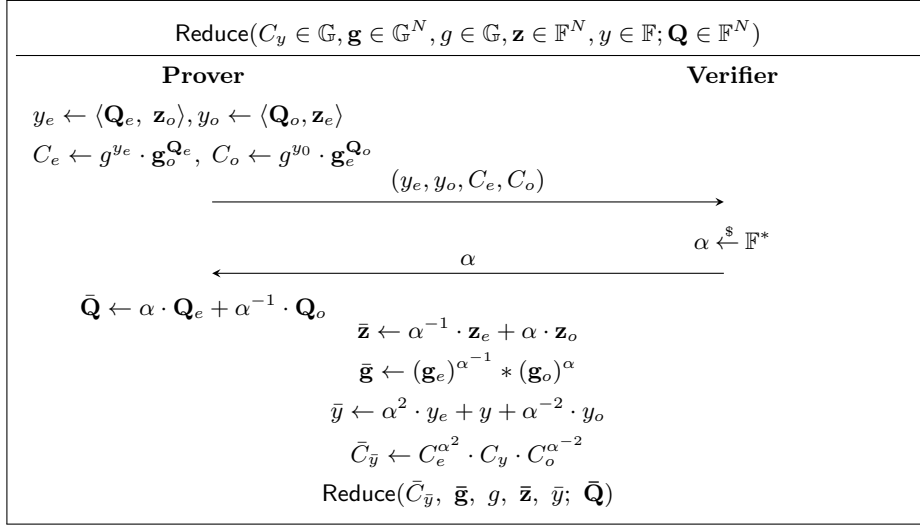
$\mathsf{Reduce}(C_y \in \mathbb{G}, \mathbf{g} \in \mathbb{G}^N, g \in \mathbb{G}, \mathbf{z} \in \mathbb{F}^N, y \in \mathbb{F}; \mathbf{Q} \in \mathbb{F}^N)$

**Prover** **Verifier**

$y_e \leftarrow \langle \mathbf{Q}_e,\ \mathbf{z}_o \rangle, y_o \leftarrow \langle \mathbf{Q}_o, \mathbf{z}_e \rangle$

$C_e \leftarrow g^{y_e} \cdot \mathbf{g}_o^{\mathbf{Q}_e},\ C_o \leftarrow g^{y_0} \cdot \mathbf{g}_e^{\mathbf{Q}_o}$

$(y_e, y_o, C_e, C_o)$

$\alpha \xleftarrow{\$} \mathbb{F}^*$

$\alpha$

$\bar{\mathbf{Q}} \leftarrow \alpha \cdot \mathbf{Q}_e + \alpha^{-1} \cdot \mathbf{Q}_o$

$\bar{\mathbf{z}} \leftarrow \alpha^{-1} \cdot \mathbf{z}_e + \alpha \cdot \mathbf{z}_o$

$\bar{\mathbf{g}} \leftarrow (\mathbf{g}_e)^{\alpha^{-1}} * (\mathbf{g}_o)^{\alpha}$

$\bar{y} \leftarrow \alpha^2 \cdot y_e + y + \alpha^{-2} \cdot y_o$

$\bar{C}_{\bar{y}} \leftarrow C_e^{\alpha^2} \cdot C_y \cdot C_o^{\alpha^{-2}}$

$\mathsf{Reduce}(\bar{C}_{\bar{y}},\ \bar{\mathbf{g}},\ g,\ \bar{\mathbf{z}},\ \bar{y};\ \bar{\mathbf{Q}})$